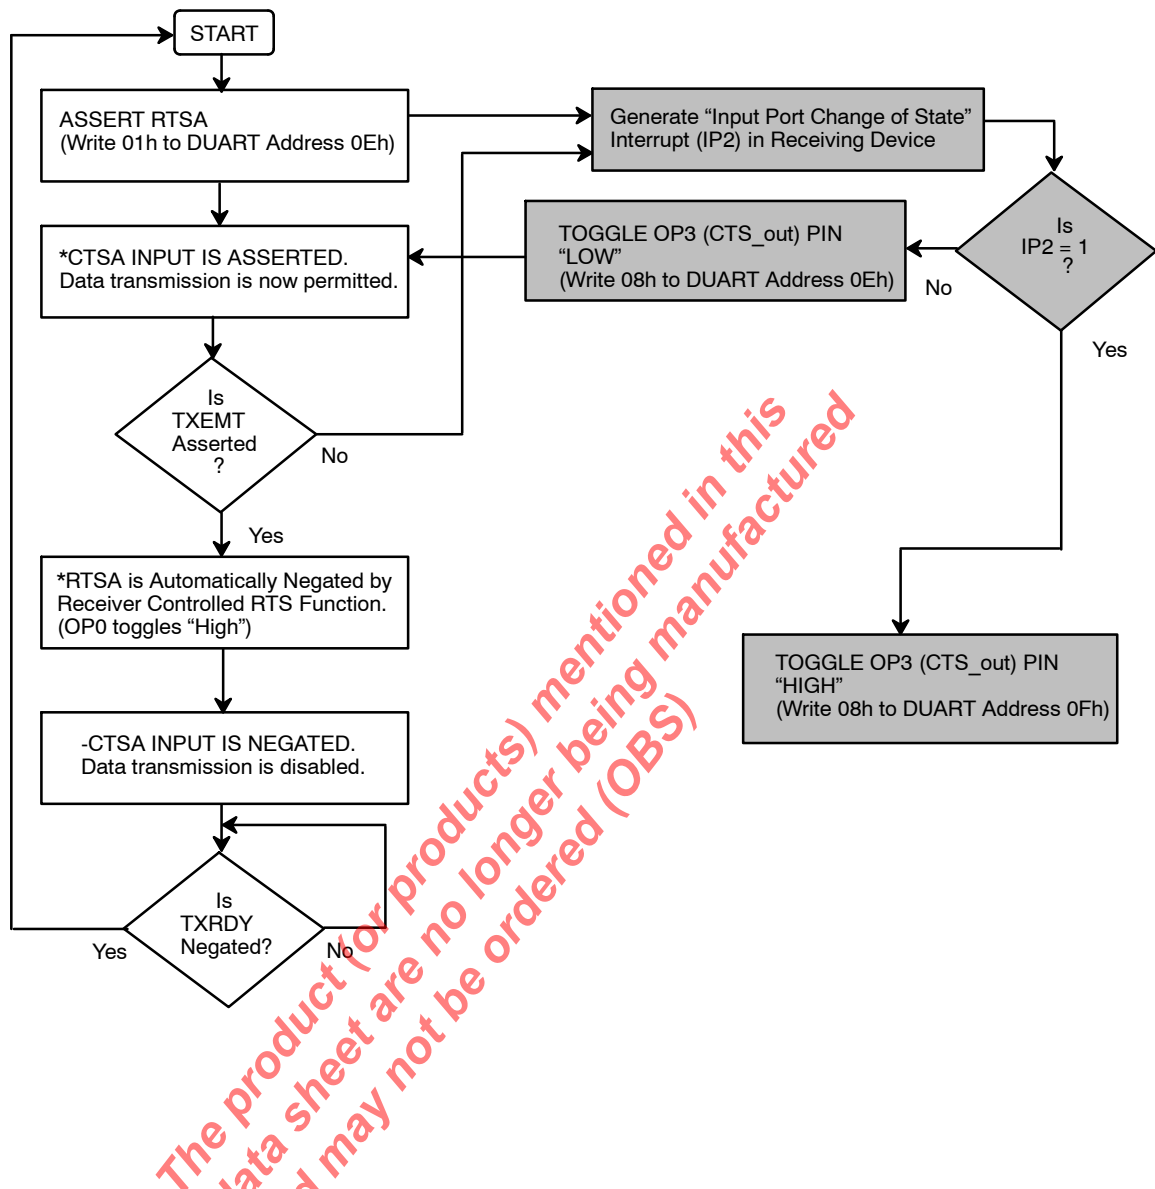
START

ASSERT RTSA
(Write 01h to DUART Address 0Eh)

Generate “Input Port Change of State” Interrupt (IP2) in Receiving Device

Is
IP2 = 1
?

TOGGLE OP3 (CTS_out) PIN
“LOW”
(Write 08h to DUART Address 0Eh)

No

Yes

*CTSA INPUT IS ASSERTED.
Data transmission is now permitted.

Is
TXEMT
Asserted
?

No

Yes

*RTSA is Automatically Negated by Receiver Controlled RTS Function.
(OP0 toggles “High”)

TOGGLE OP3 (CTS_out) PIN
“HIGH”
(Write 08h to DUART Address 0Fh)

-CTSA INPUT IS NEGATED.
Data transmission is disabled.

Is
TXRDY
Negated?

Yes

No

The product (or products) mentioned in this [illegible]ata sheet are no longer being manufactured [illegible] may not be ordered (OBS)